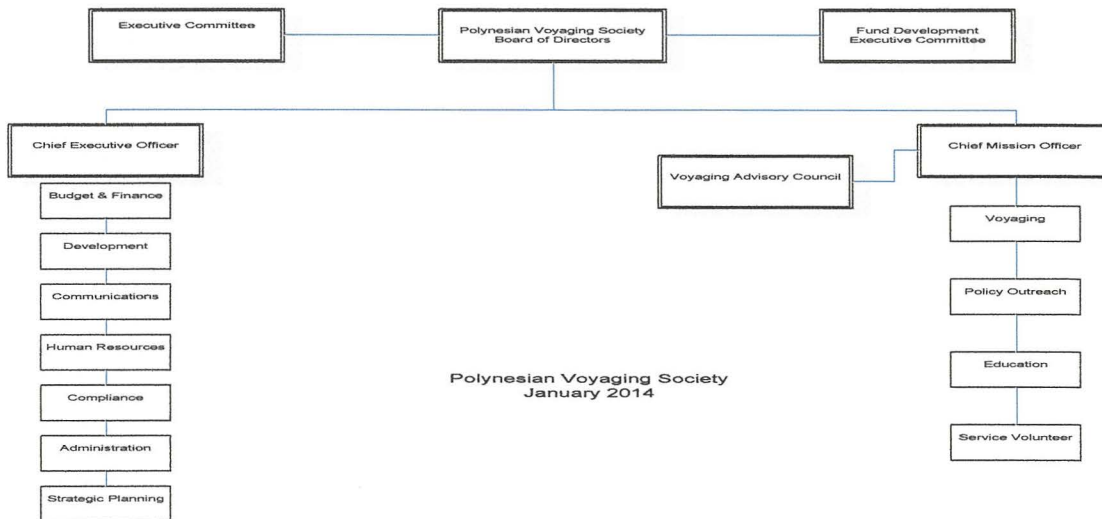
Executive Committee

Polynesian Voyaging Society
Board of Directors

Fund Development
Executive Committee

Chief Executive Officer

Budget & Finance

Development

Communications

Human Resources

Compliance

Administration

Strategic Planning

Voyaging Advisory Council

Chief Mission Officer

Voyaging

Policy Outreach

Education

Service Volunteer

Polynesian Voyaging Society
January 2014